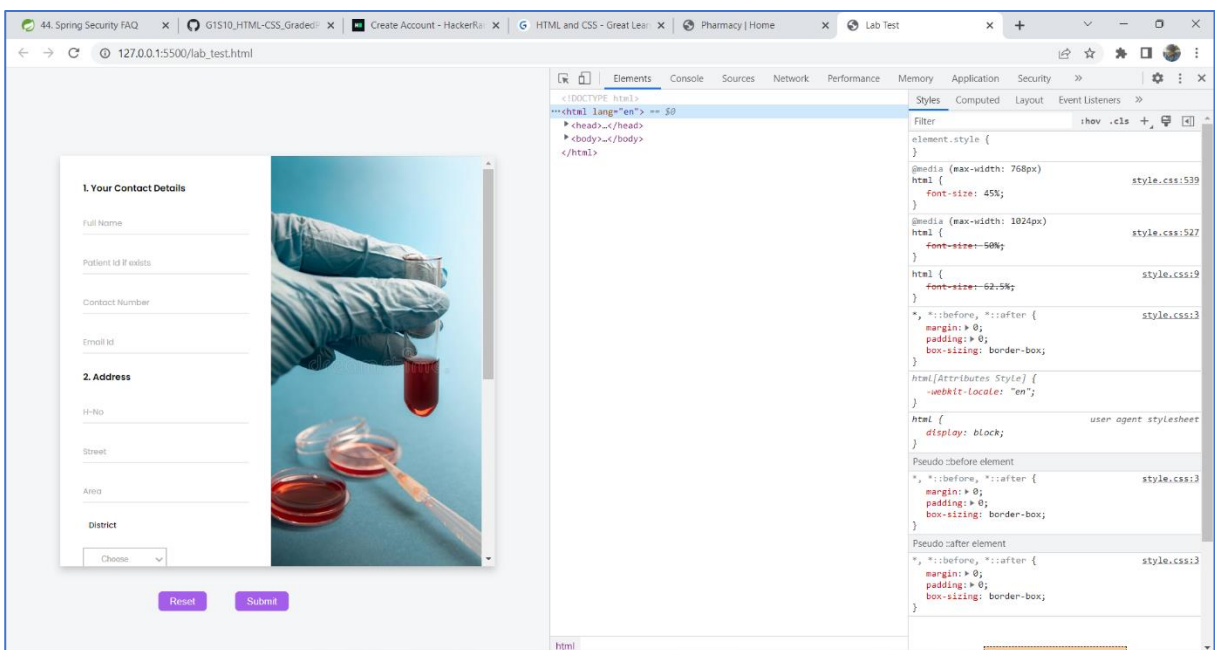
44. Spring Security FAQ × G1S10_HTML-CSS_Graded × Create Account - HackerRa × HTML and CSS - Great Lear × Pharmacy | Home × Lab Test × +

127.0.0.1:5500/lab_test.html

1. Your Contact Details

Full Name

Patient Id if exists

Contact Number

Email Id

2. Address

H-No

Street

Area

District

Choose

Reset Submit

Elements Console Sources Network Performance Memory Application Security »

<!DOCTYPE html>
<html lang="en"> == $0
<head>…</head>
<body>…</body>
</html>

html

Styles Computed Layout Event Listeners »

Filter :hov .cls +

element.style {
}

@media (max-width: 768px)
html { style.css:539
font-size: 45%;
}

@media (max-width: 1024px)
html { style.css:527
font-size: 50%;
}

html { style.css:9
font-size: 62.5%;
}

*, *::before, *::after { style.css:3
margin: ▸ 0;
padding: ▸ 0;
box-sizing: border-box;
}

html[Attributes Style] {
-webkit-locale: "en";
}

html { user agent stylesheet
display: block;
}

Pseudo ::before element

*, *::before, *::after { style.css:3
margin: ▸ 0;
padding: ▸ 0;
box-sizing: border-box;
}

Pseudo ::after element

*, *::before, *::after { style.css:3
margin: ▸ 0;
padding: ▸ 0;
box-sizing: border-box;
}